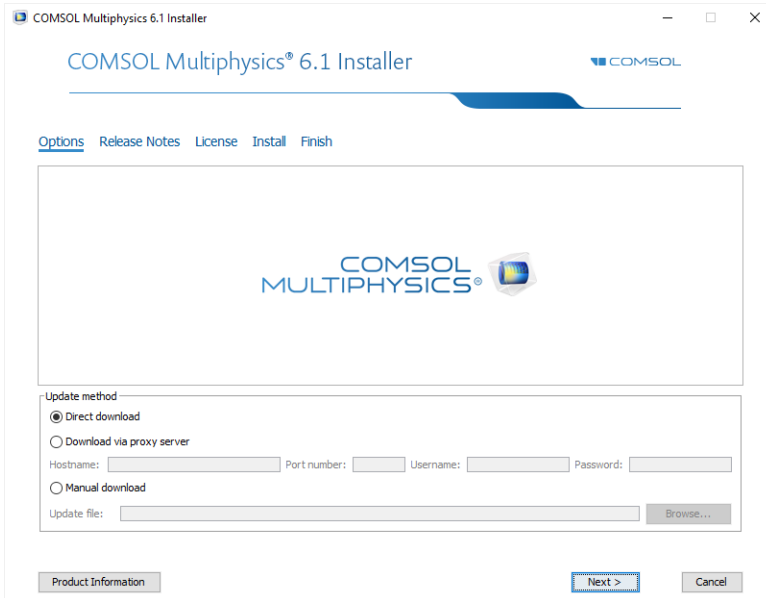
COMSOL Multiphysics 6.1 Installer

COMSOL Multiphysics® 6.1 Installer

COMSOL

Options Release Notes License Install Finish

COMSOL MULTIPHYSICS®

Update method

Direct download

Download via proxy server

Hostname: Port number: Username: Password:

Manual download

Update file: Browse...

Product Information

Next >

Cancel